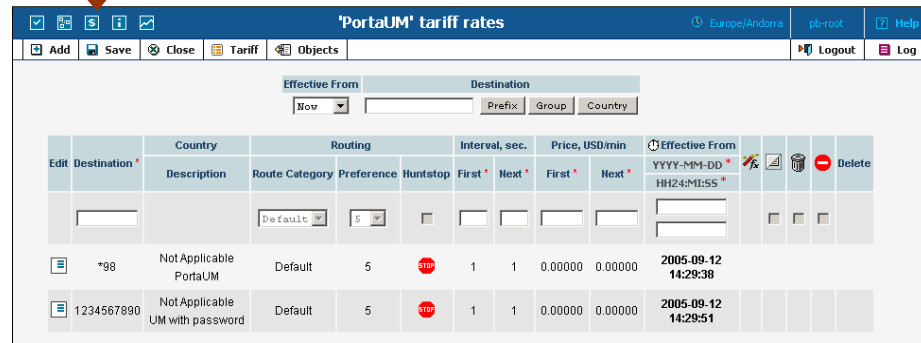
'PortaUM' tariff rates

Europe/Andorra | pb-root | Help

Add | Save | Close | Tariff | Objects | Logout | Log

Effective From: Now
Destination: Prefix | Group | Country

| Edit | Destination * | Country / Description | Routing: Route Category | Routing: Preference | Routing: Huntstop | Interval, sec.: First * | Interval, sec.: Next * | Price, USD/min: First * | Price, USD/min: Next * | Effective From YYYY-MM-DD * HH24:MI:SS * | | | | | Delete |
|---|---|---|---|---|---|---|---|---|---|---|---|---|---|---|---|
| | | | Default | 5 | | | | | | | | | | | |
| | *98 | Not Applicable PortaUM | Default | 5 | STOP | 1 | 1 | 0.00000 | 0.00000 | 2005-09-12 14:29:38 | | | | | |
| | 1234567890 | Not Applicable UM with password | Default | 5 | STOP | 1 | 1 | 0.00000 | 0.00000 | 2005-09-12 14:29:51 | | | | | |